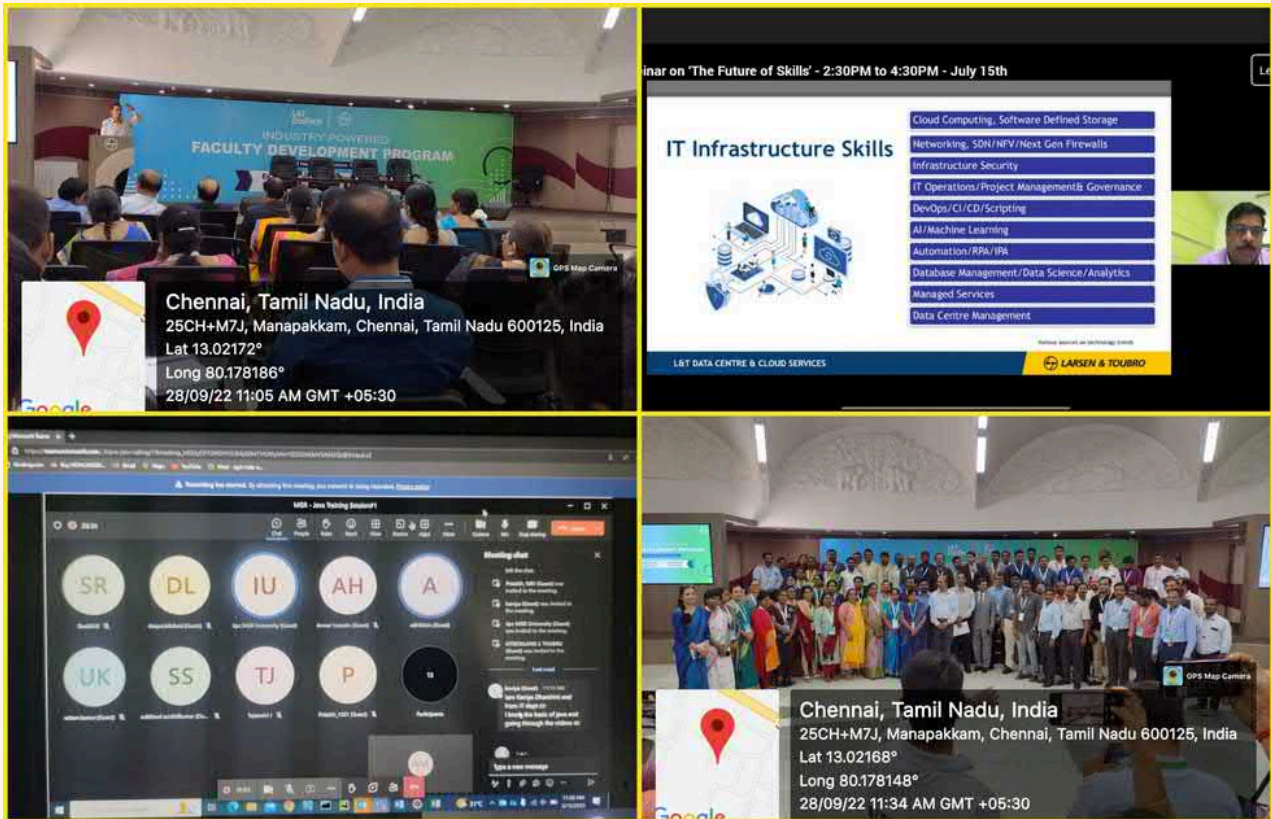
INDUSTRY POWERED
FACULTY DEVELOPMENT PROGRAM

GPS Map Camera

Chennai, Tamil Nadu, India
25CH+M7J, Manapakkam, Chennai, Tamil Nadu 600125, India
Lat 13.02172°
Long 80.178186°
28/09/22 11:05 AM GMT +05:30

Google

inar on 'The Future of Skills' - 2:30PM to 4:30PM - July 15th

IT Infrastructure Skills

Cloud Computing, Software Defined Storage
Networking, SDN/NFV/Next Gen Firewalls
Infrastructure Security
IT Operations/Project Management& Governance
DevOps/CI/CD/Scripting
AI/Machine Learning
Automation/RPA/IPA
Database Management/Data Science/Analytics
Managed Services
Data Centre Management

L&T DATA CENTRE & CLOUD SERVICES
LARSEN & TOUBRO

Recording has started.

MSR - Java Training Session#1

Meeting chat

SR
DL
IU
AH
A
UK
SS
TJ
P

Type a new message

GPS Map Camera

Chennai, Tamil Nadu, India
25CH+M7J, Manapakkam, Chennai, Tamil Nadu 600125, India
Lat 13.02168°
Long 80.178148°
28/09/22 11:34 AM GMT +05:30

Google